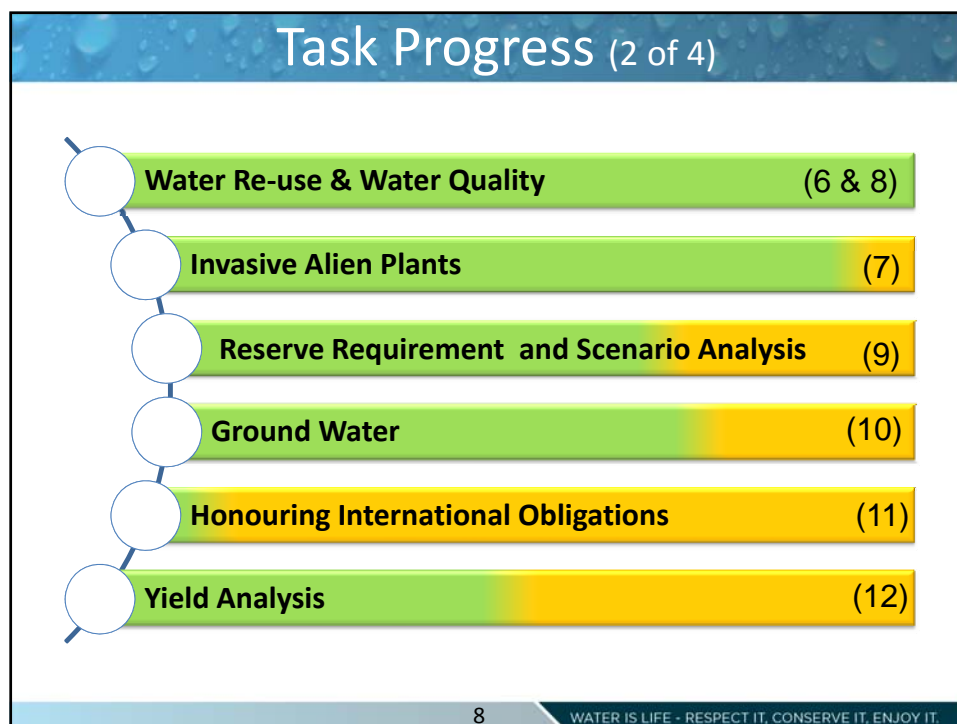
Task Progress (2 of 4)

Water Re-use & Water Quality (6 & 8)

Invasive Alien Plants (7)

Reserve Requirement and Scenario Analysis (9)

Ground Water (10)

Honouring International Obligations (11)

Yield Analysis (12)

8

WATER IS LIFE - RESPECT IT, CONSERVE IT, ENJOY IT.